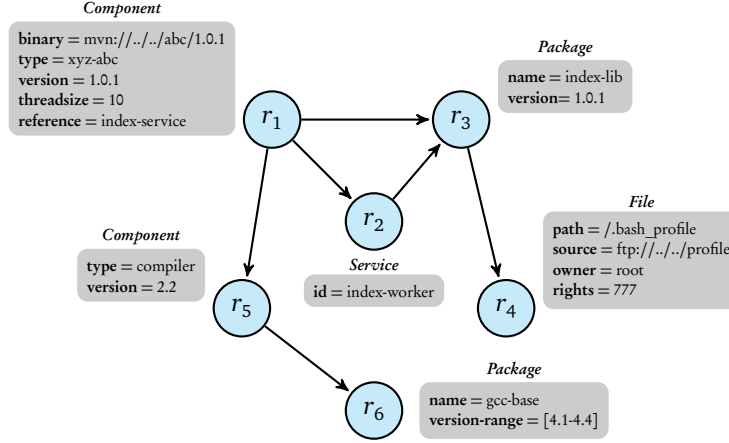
Component
binary = mvn://../../abc/1.0.1
type = xyz-abc
version = 1.0.1
threadsize = 10
reference = index-service

Package
name = index-lib
version= 1.0.1

$r_1$

$r_3$

$r_2$

File
path = /.bash_profile
source = ftp://../../profile
owner = root
rights = 777

Component
type = compiler
version = 2.2

Service
id = index-worker

$r_5$

$r_4$

Package
name = gcc-base
version-range = [4.1-4.4]

$r_6$